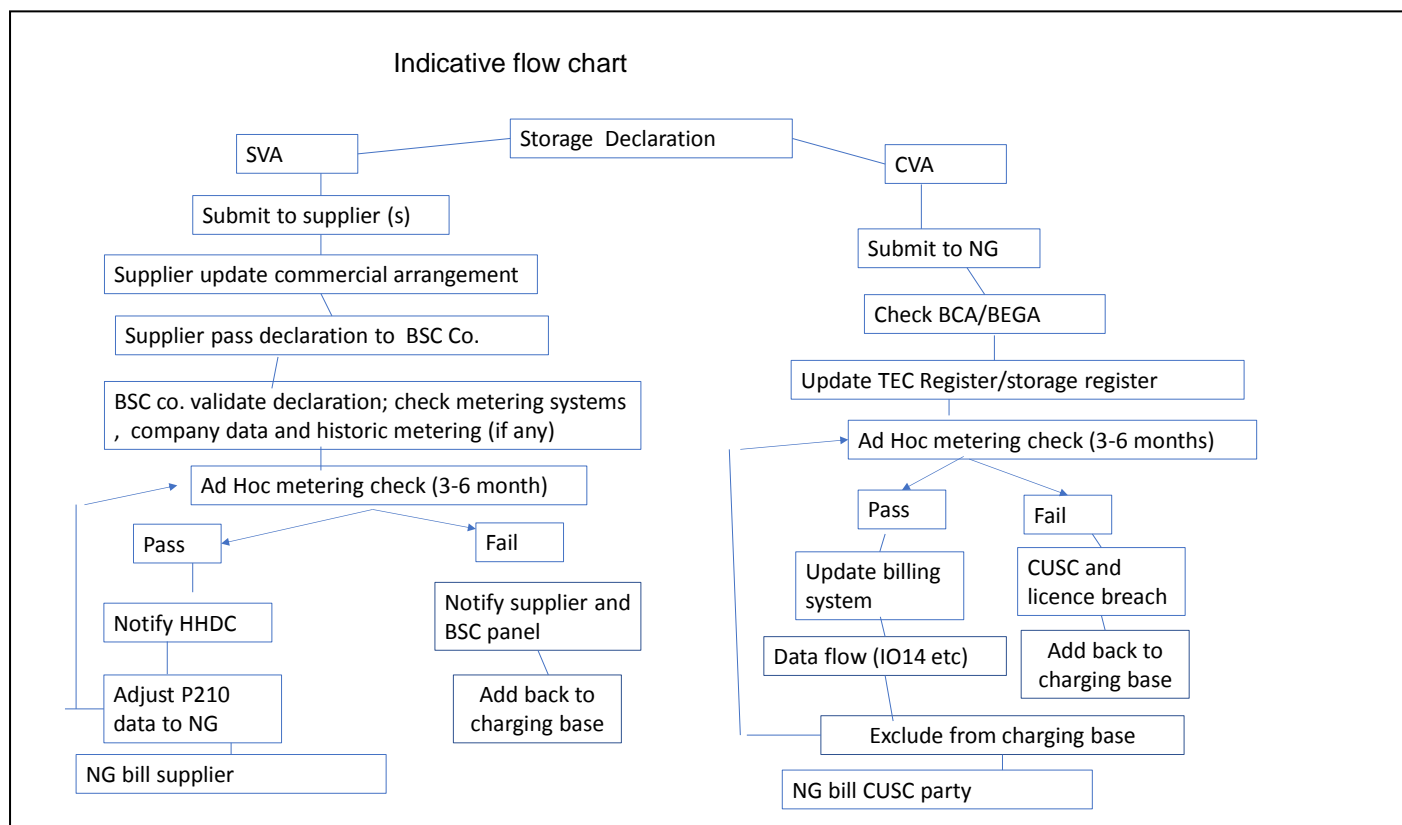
Indicative flow chart

Storage Declaration

SVA

Submit to supplier (s)

Supplier update commercial arrangement

Supplier pass declaration to BSC Co.

BSC co. validate declaration; check metering systems , company data and historic metering (if any)

Ad Hoc metering check (3-6 month)

Pass

Fail

Notify HHDC

Adjust P210 data to NG

NG bill supplier

Notify supplier and BSC panel

Add back to charging base

CVA

Submit to NG

Check BCA/BEGA

Update TEC Register/storage register

Ad Hoc metering check (3-6 months)

Pass

Fail

Update billing system

Data flow (IO14 etc)

CUSC and licence breach

Add back to charging base

Exclude from charging base

NG bill CUSC party